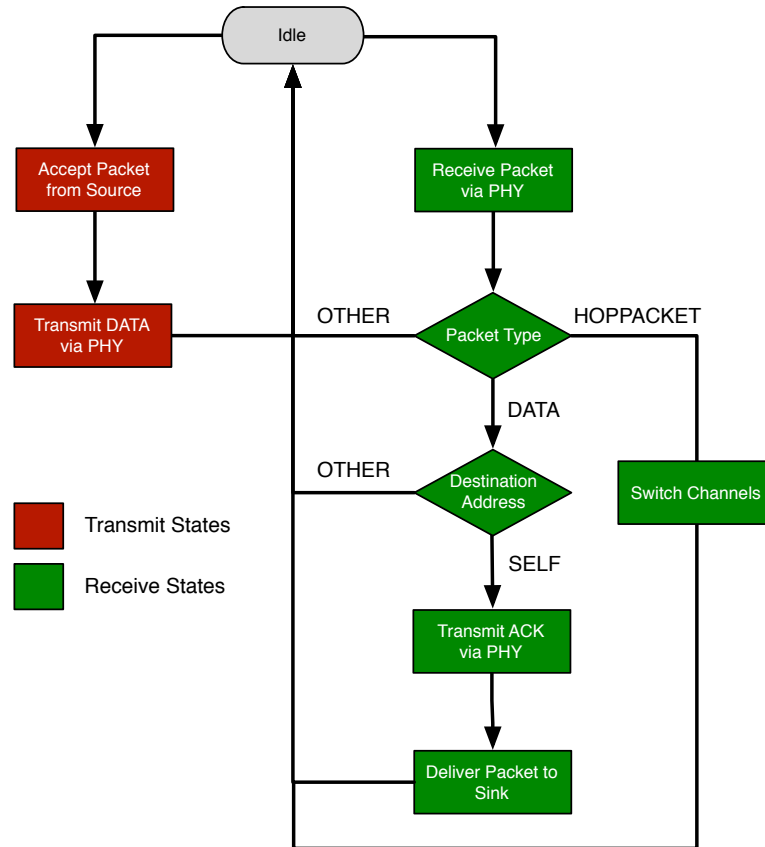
Idle

Accept Packet from Source

Transmit DATA via PHY

Receive Packet via PHY

OTHER

Packet Type

HOPPACKET

DATA

OTHER

Destination Address

Switch Channels

Transmit States

Receive States

SELF

Transmit ACK via PHY

Deliver Packet to Sink